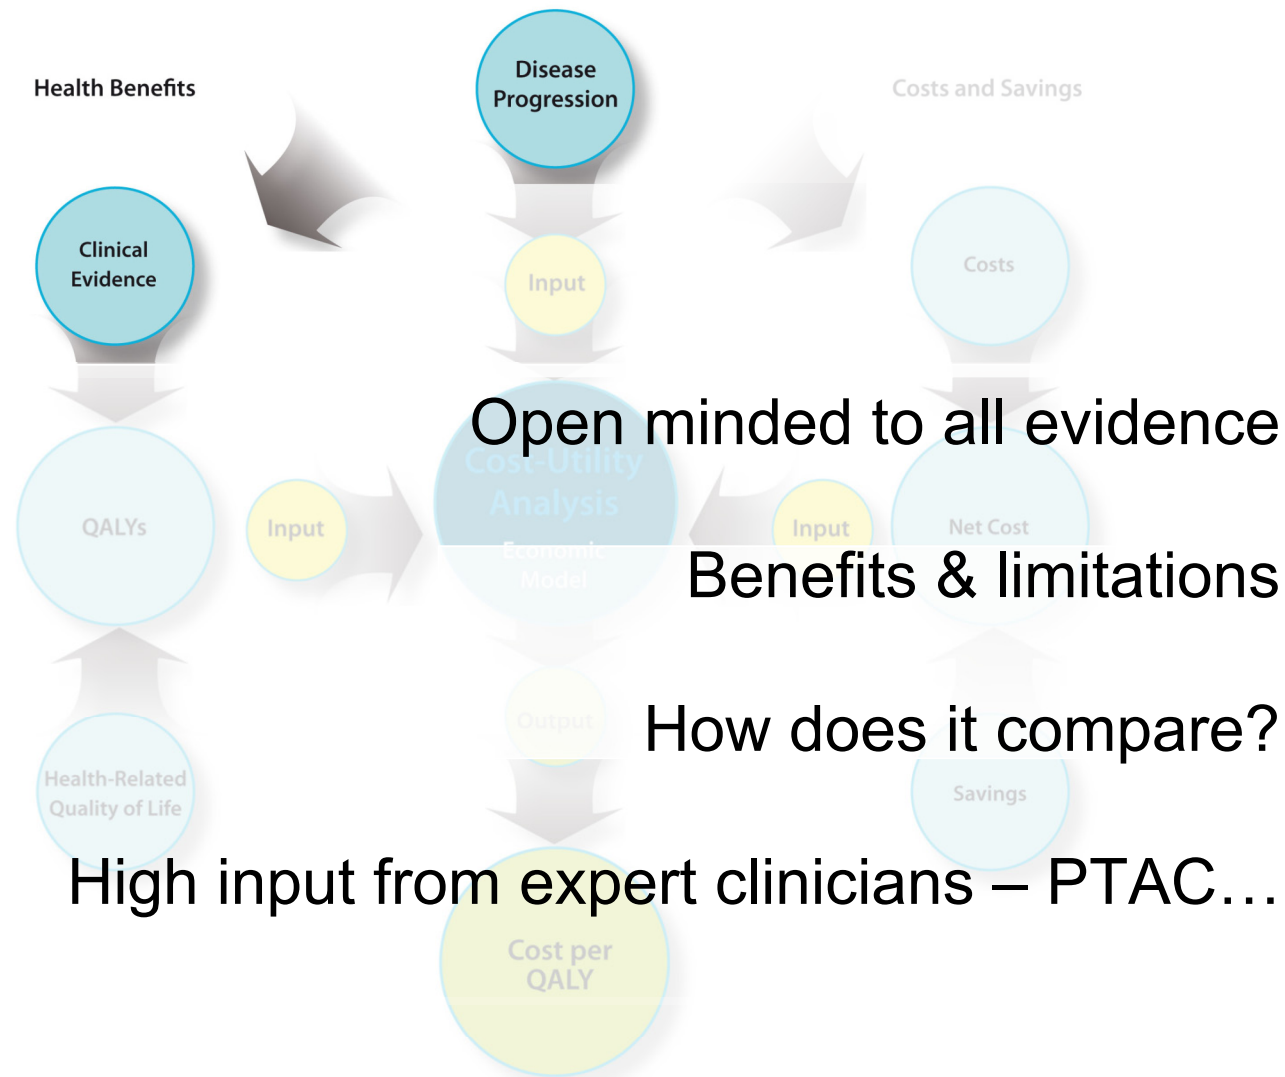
Health Benefits

Disease Progression

Costs and Savings

Clinical Evidence

Input

Costs

Open minded to all evidence

Cost-Utility Analysis

QALYs

Input

Input

Net Cost

Economic Model

Benefits & limitations

Output

How does it compare?

Health-Related Quality of Life

Savings

High input from expert clinicians – PTAC…

Cost per QALY